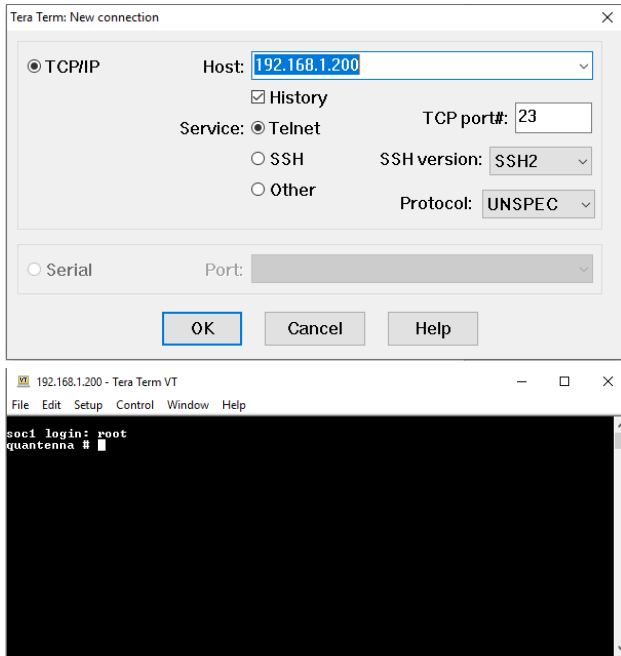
Tera Term: New connection

TCP/IP

Host: 192.168.1.200

History

Service: Telnet

TCP port#: 23

SSH

SSH version: SSH2

Other

Protocol: UNSPEC

Serial

Port:

OK

Cancel

Help

192.168.1.200 - Tera Term VT

File Edit Setup Control Window Help

soc1 login: root
quantenna #